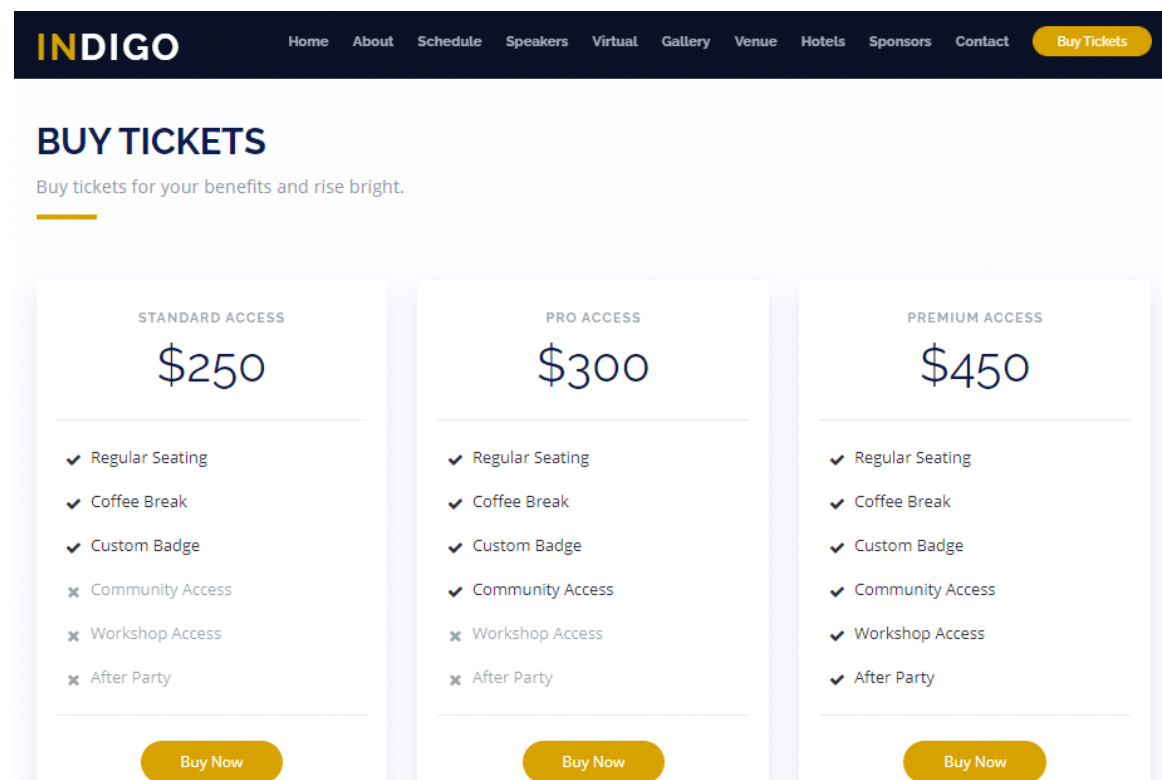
INDIGO

Home About Schedule Speakers Virtual Gallery Venue Hotels Sponsors Contact Buy Tickets

BUY TICKETS

Buy tickets for your benefits and rise bright.

STANDARD ACCESS

$250

Regular Seating
Coffee Break
Custom Badge
Community Access
Workshop Access
After Party

Buy Now

PRO ACCESS

$300

Regular Seating
Coffee Break
Custom Badge
Community Access
Workshop Access
After Party

Buy Now

PREMIUM ACCESS

$450

Regular Seating
Coffee Break
Custom Badge
Community Access
Workshop Access
After Party

Buy Now